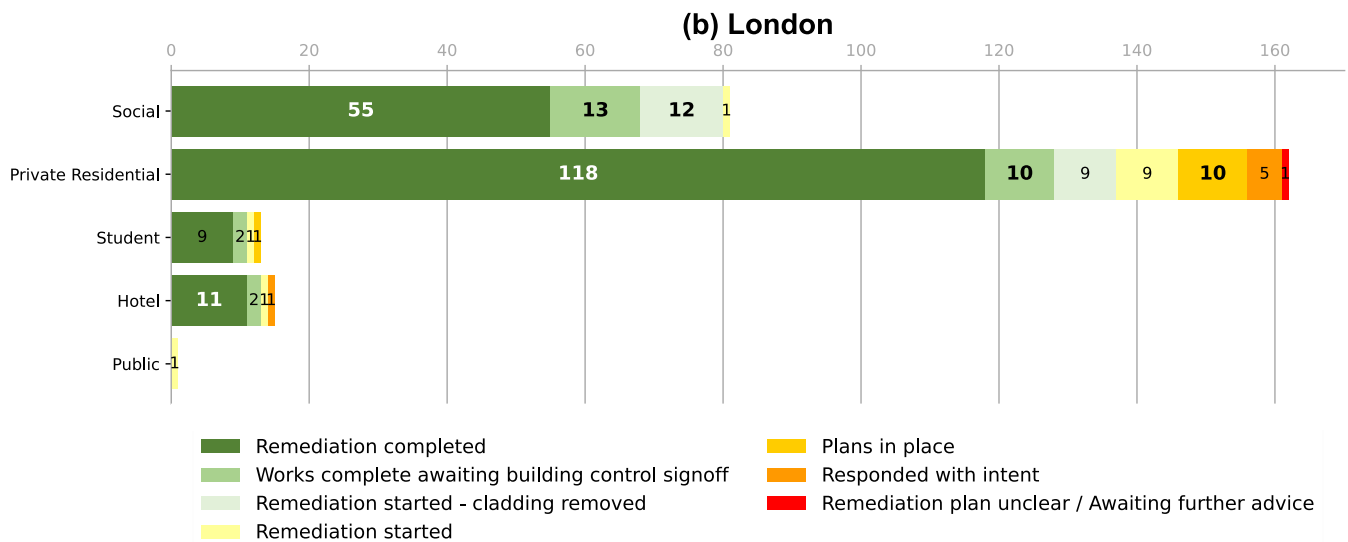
(b) London

0 20 40 60 80 100 120 140 160

Social: 55, 13, 12, 1
Private Residential: 118, 10, 9, 9, 10, 5, 1
Student: 9, 2, 1, 1
Hotel: 11, 2, 1, 1
Public: 1

Remediation completed
Works complete awaiting building control signoff
Remediation started - cladding removed
Remediation started
Plans in place
Responded with intent
Remediation plan unclear / Awaiting further advice